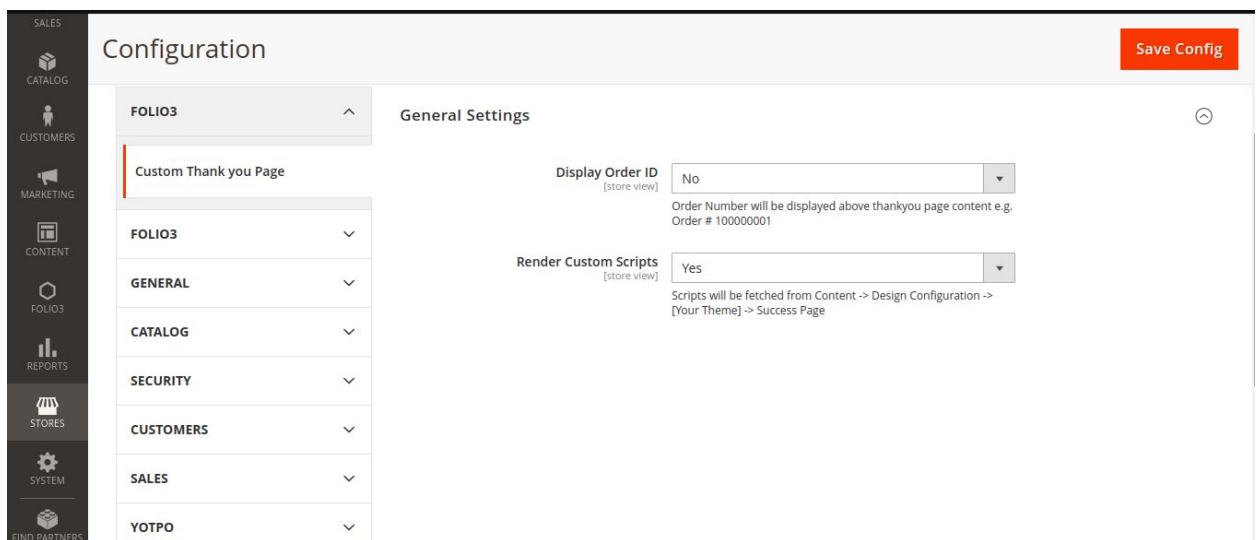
SALES
CATALOG
CUSTOMERS
MARKETING
CONTENT
FOLIO3
REPORTS
STORES
SYSTEM
FIND PARTNERS

Configuration

Save Config

FOLIO3

Custom Thank you Page

FOLIO3

GENERAL

CATALOG

SECURITY

CUSTOMERS

SALES

YOTPO

General Settings

Display Order ID
[store view]
No
Order Number will be displayed above thankyou page content e.g. Order # 100000001

Render Custom Scripts
[store view]
Yes
Scripts will be fetched from Content -> Design Configuration -> [Your Theme] -> Success Page